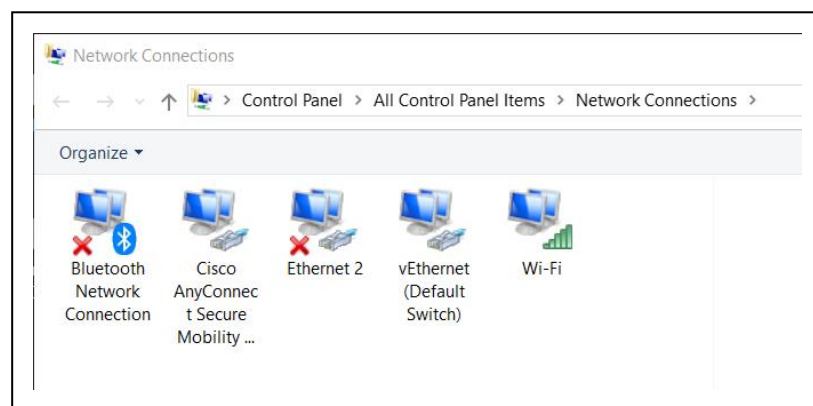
Network Connections

← → ˅ ↑ > Control Panel > All Control Panel Items > Network Connections >

Organize ▾

Bluetooth Network Connection

Cisco AnyConnect Secure Mobility ...

Ethernet 2

vEthernet (Default Switch)

Wi-Fi